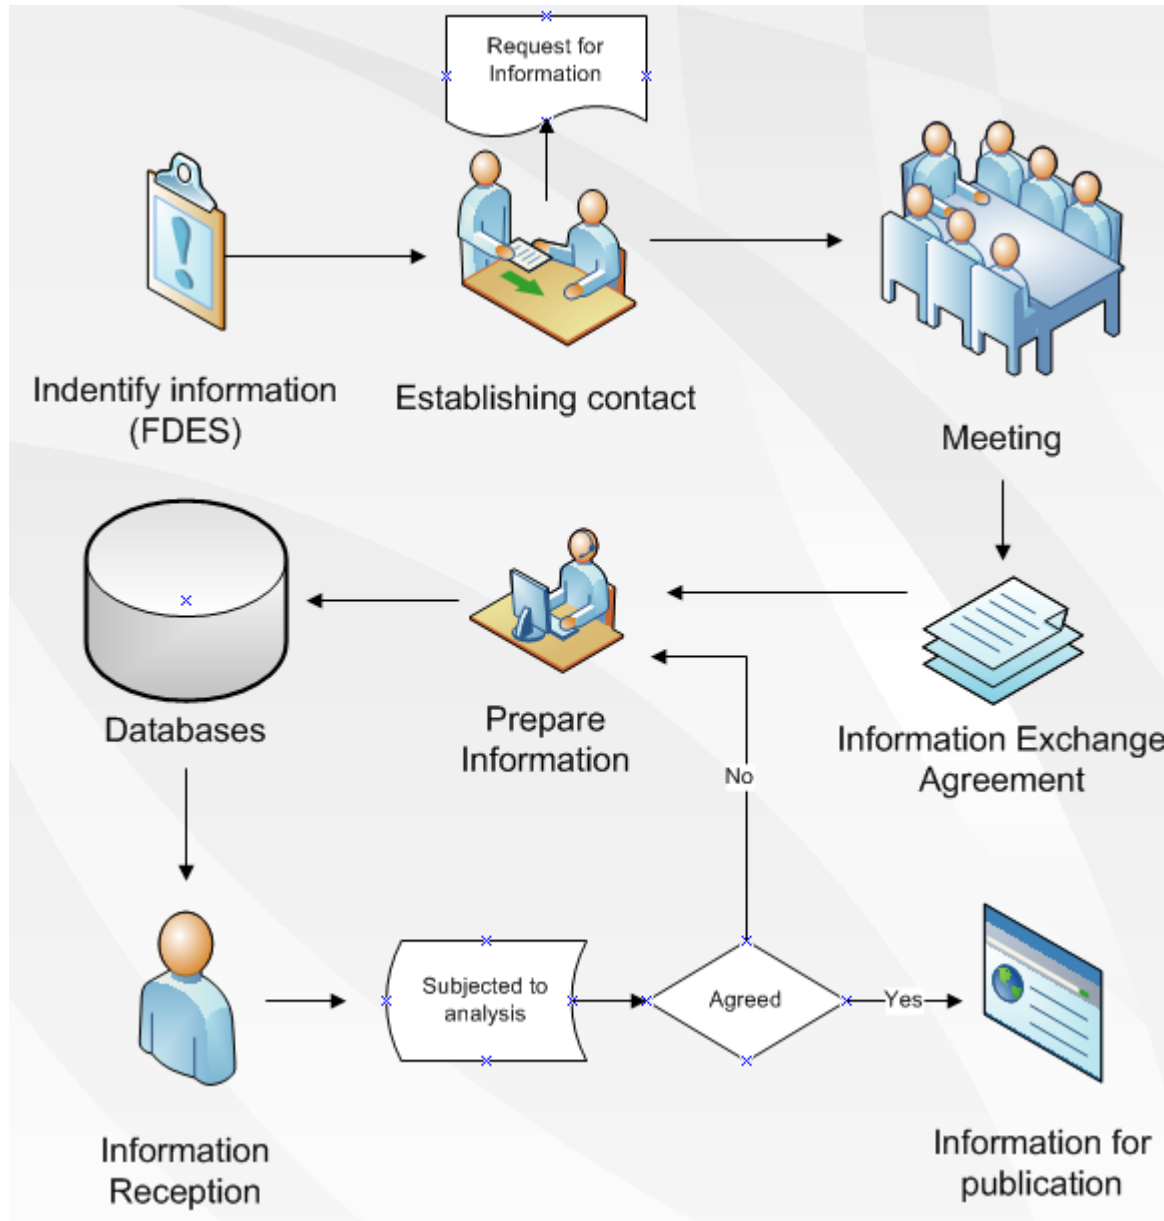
Request for Information

Indentify information (FDES)

Establishing contact

Meeting

Databases

Prepare Information

Information Exchange Agreement

No

Information Reception

Subjected to analysis

Agreed

Yes

Information for publication